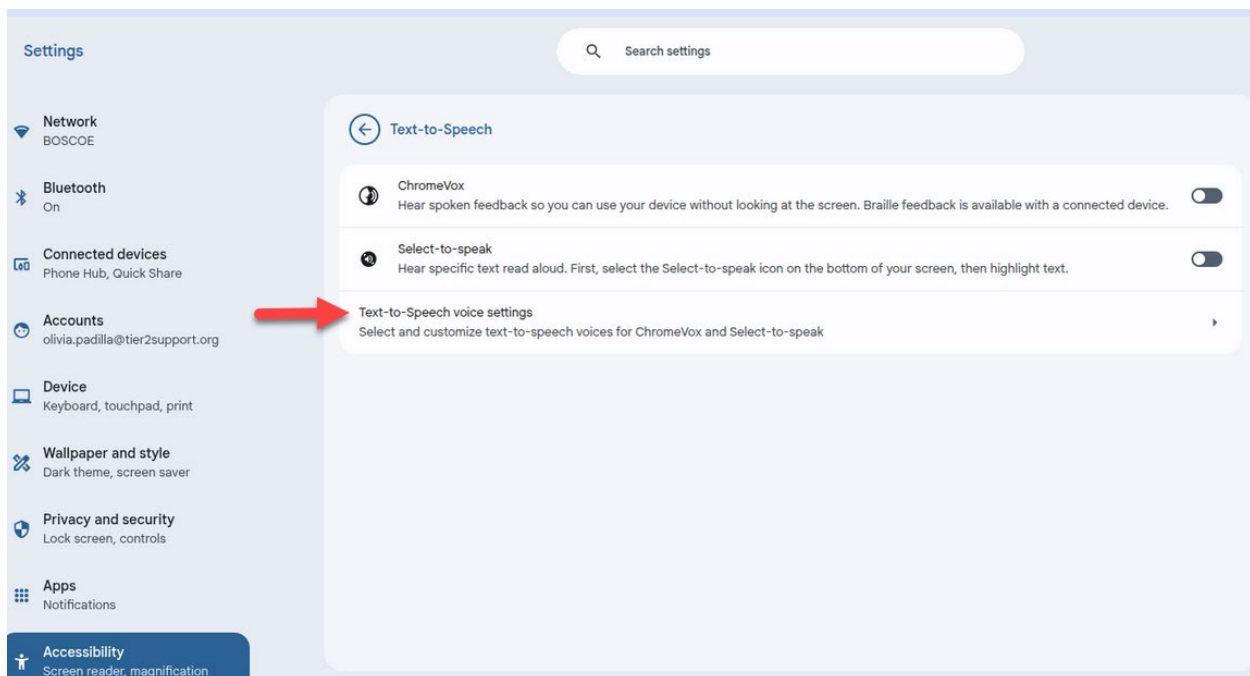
Settings

Search settings

Network
BOSCOE

Bluetooth
On

Connected devices
Phone Hub, Quick Share

Accounts
olivia.padilla@tier2support.org

Device
Keyboard, touchpad, print

Wallpaper and style
Dark theme, screen saver

Privacy and security
Lock screen, controls

Apps
Notifications

Accessibility
Screen reader, magnification

Text-to-Speech

ChromeVox
Hear spoken feedback so you can use your device without looking at the screen. Braille feedback is available with a connected device.

Select-to-speak
Hear specific text read aloud. First, select the Select-to-speak icon on the bottom of your screen, then highlight text.

Text-to-Speech voice settings
Select and customize text-to-speech voices for ChromeVox and Select-to-speak